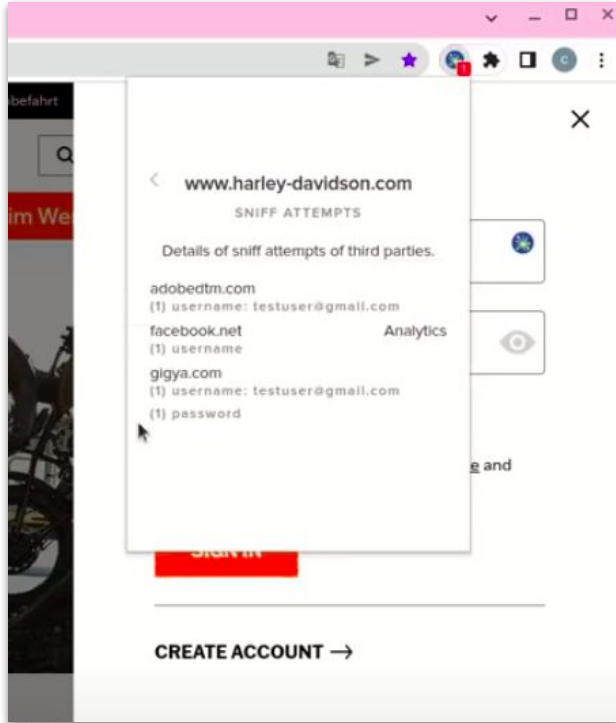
befahrt

im We

<

www.harley-davidson.com

SNIFF ATTEMPTS

Details of sniff attempts of third parties.

adobedtm.com
(1) username: testuser@gmail.com

facebook.net
Analytics
(1) username

gigya.com
(1) username: testuser@gmail.com
(1) password

e and

SIGN IN

CREATE ACCOUNT →